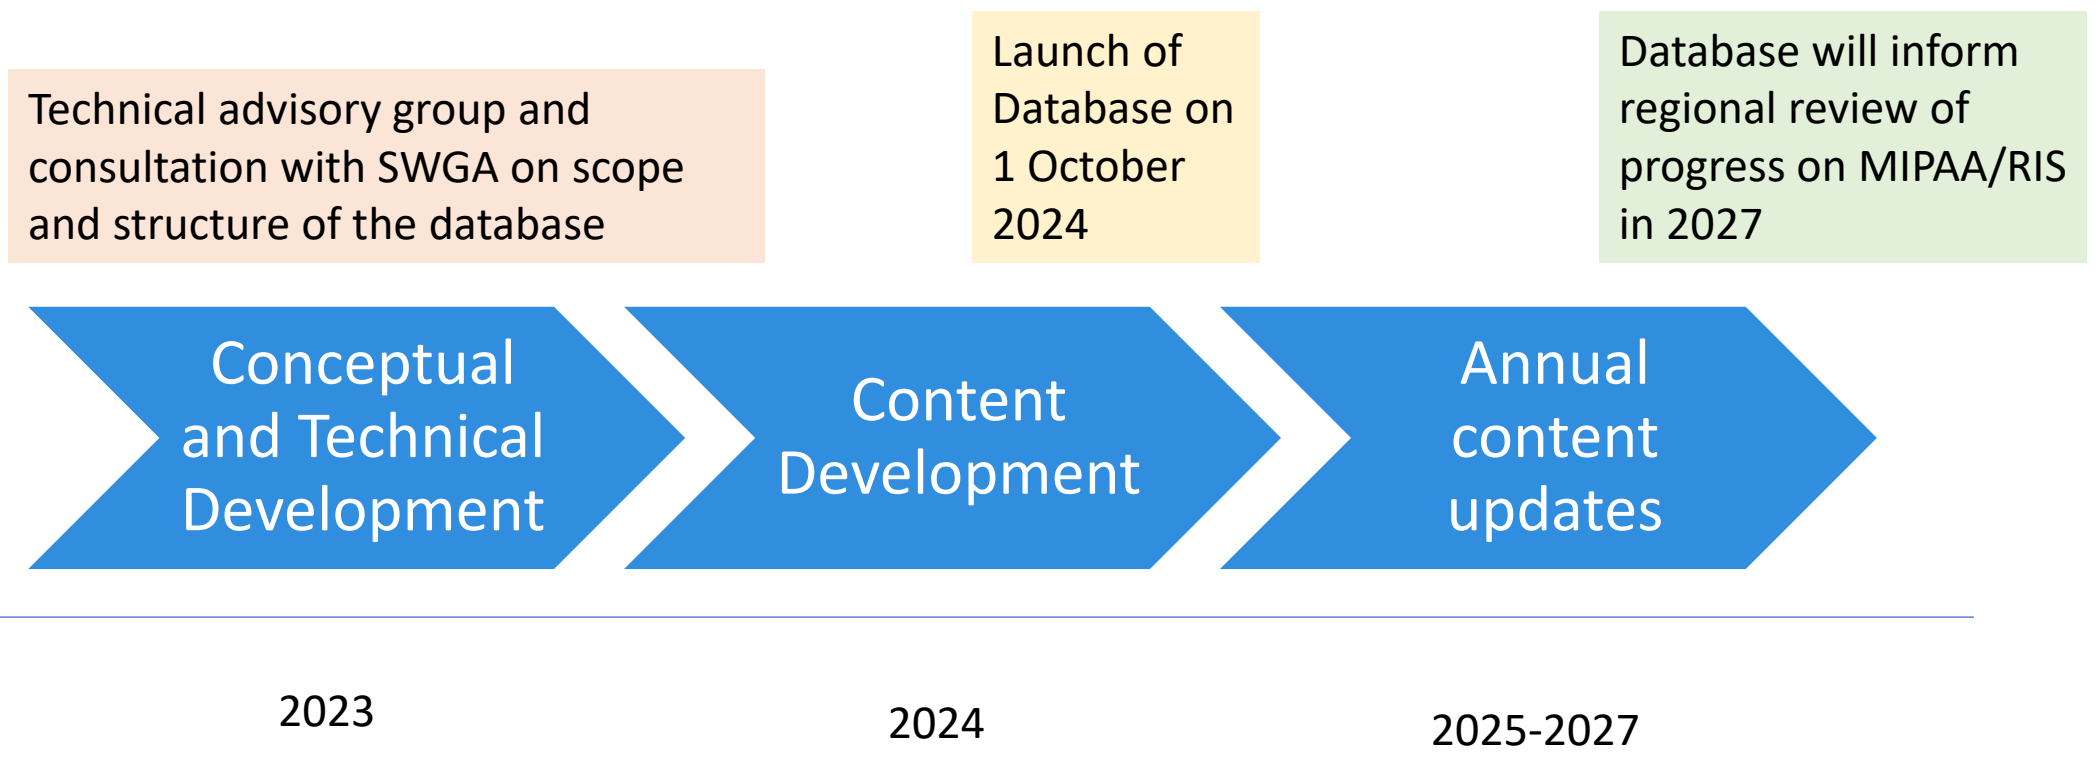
Technical advisory group and consultation with SWGA on scope and structure of the database

Launch of Database on 1 October 2024

Database will inform regional review of progress on MIPAA/RIS in 2027

Conceptual and Technical Development

Content Development

Annual content updates

2023

2024

2025-2027